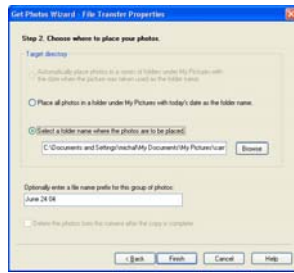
Get Photos Wizard - File Transfer Properties

Step 2. Choose where to place your photos.

Target directory

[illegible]

Place all photos in a folder under My Pictures with today's date as the folder name.

Select a folder name where the photos are to be placed:

C:\Documents and Settings\mschaf\My Documents\My Pictures\scan

Browse

Optionally enter a file name prefix for this group of photos:

June 24 08

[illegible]

< Back

Finish

Cancel

Help